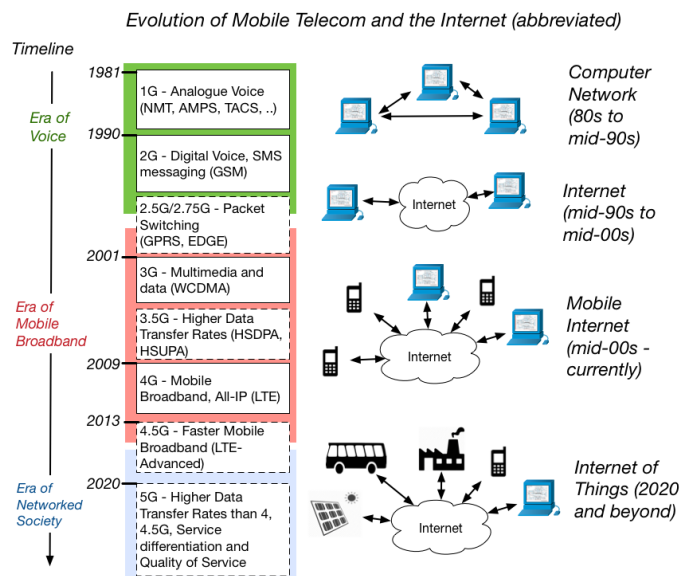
Evolution of Mobile Telecom and the Internet (abbreviated)

Timeline

1981

Era of Voice

1990

2001

Era of Mobile Broadband

2009

2013

2020

Era of Networked Society

1G - Analogue Voice (NMT, AMPS, TACS, ..)

2G - Digital Voice, SMS messaging (GSM)

2.5G/2.75G - Packet Switching (GPRS, EDGE)

3G - Multimedia and data (WCDMA)

3.5G - Higher Data Transfer Rates (HSDPA, HSUPA)

4G - Mobile Broadband, All-IP (LTE)

4.5G - Faster Mobile Broadband (LTE-Advanced)

5G - Higher Data Transfer Rates than 4, 4.5G, Service differentiation and Quality of Service

Computer Network (80s to mid-90s)

Internet

Internet (mid-90s to mid-00s)

Internet

Mobile Internet (mid-00s - currently)

Internet

Internet of Things (2020 and beyond)